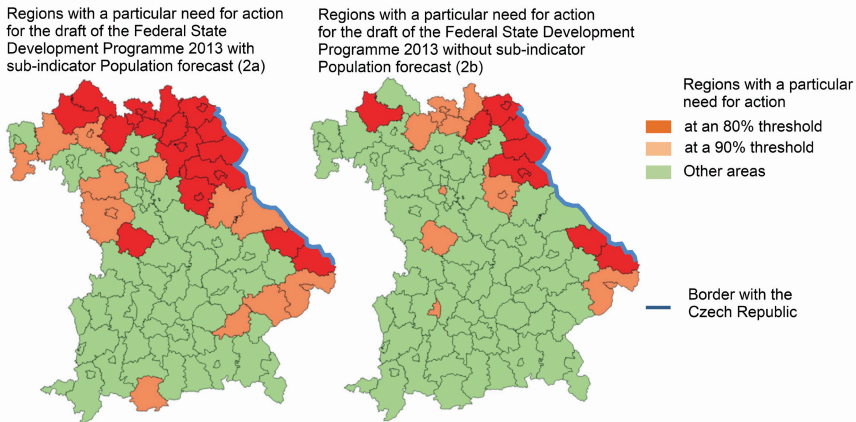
Regions with a particular need for action for the draft of the Federal State Development Programme 2013 with sub-indicator Population forecast (2a)

Regions with a particular need for action for the draft of the Federal State Development Programme 2013 without sub-indicator Population forecast (2b)

Regions with a particular need for action

at an 80% threshold

at a 90% threshold

Other areas

Border with the Czech Republic